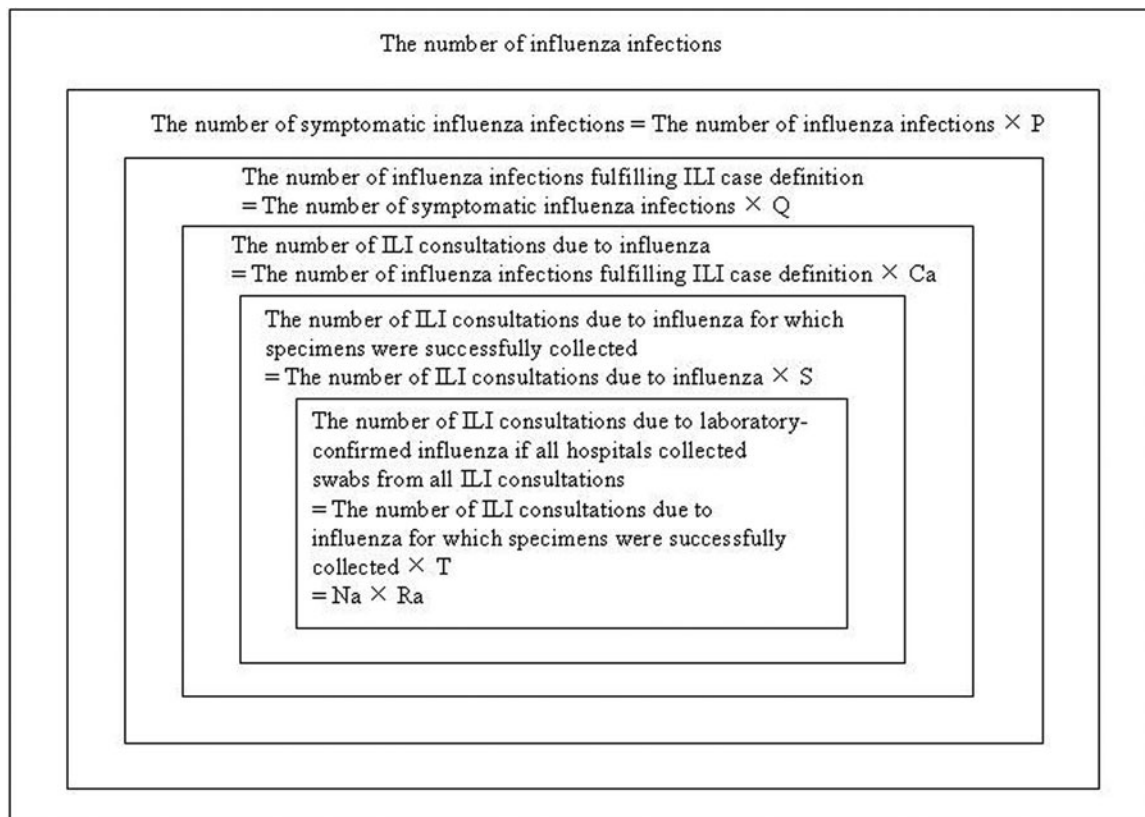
The number of influenza infections

The number of symptomatic influenza infections = The number of influenza infections × P

The number of influenza infections fulfilling ILI case definition = The number of symptomatic influenza infections × Q

The number of ILI consultations due to influenza = The number of influenza infections fulfilling ILI case definition × Ca

The number of ILI consultations due to influenza for which specimens were successfully collected = The number of ILI consultations due to influenza × S

The number of ILI consultations due to laboratory-confirmed influenza if all hospitals collected swabs from all ILI consultations = The number of ILI consultations due to influenza for which specimens were successfully collected × T = Na × Ra